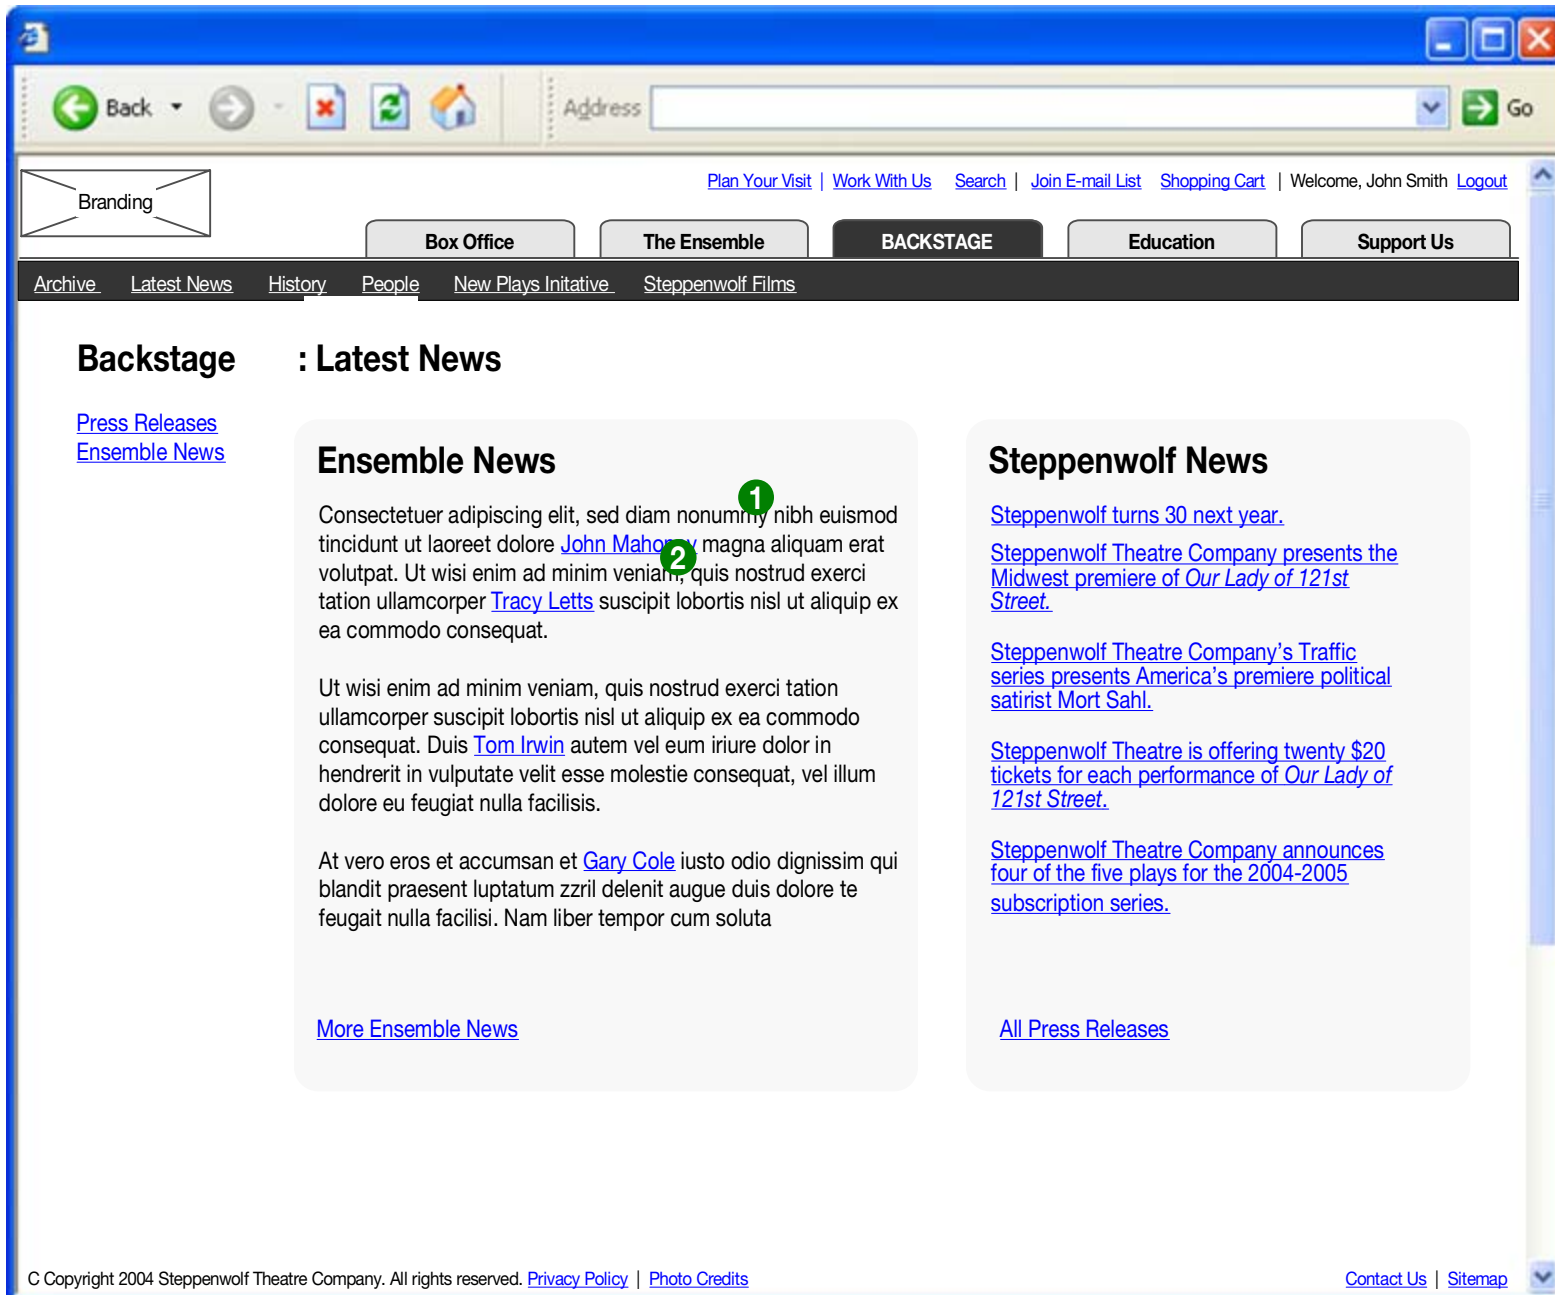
Back

Address

Go

Branding

Plan Your Visit | Work With Us Search | Join E-mail List Shopping Cart | Welcome, John Smith Logout

Box Office The Ensemble BACKSTAGE Education Support Us

Archive Latest News History People New Plays Initative Steppenwolf Films

Backstage : Latest News

Press Releases
Ensemble News

Ensemble News

Consectetuer adipiscing elit, sed diam nonummy 1 nibh euismod tincidunt ut laoreet dolore John Mahoney 2 magna aliquam erat volutpat. Ut wisi enim ad minim veniam, quis nostrud exerci tation ullamcorper Tracy Letts suscipit lobortis nisl ut aliquip ex ea commodo consequat.

Ut wisi enim ad minim veniam, quis nostrud exerci tation ullamcorper suscipit lobortis nisl ut aliquip ex ea commodo consequat. Duis Tom Irwin autem vel eum iriure dolor in hendrerit in vulputate velit esse molestie consequat, vel illum dolore eu feugiat nulla facilisis.

At vero eros et accumsan et Gary Cole iusto odio dignissim qui blandit praesent luptatum zzril delenit augue duis dolore te feugait nulla facilisi. Nam liber tempor cum soluta

More Ensemble News

Steppenwolf News

Steppenwolf turns 30 next year.

Steppenwolf Theatre Company presents the Midwest premiere of Our Lady of 121st Street.

Steppenwolf Theatre Company's Traffic series presents America's premiere political satirist Mort Sahl.

Steppenwolf Theatre is offering twenty $20 tickets for each performance of Our Lady of 121st Street.

Steppenwolf Theatre Company announces four of the five plays for the 2004-2005 subscription series.

All Press Releases

C Copyright 2004 Steppenwolf Theatre Company. All rights reserved. Privacy Policy | Photo Credits

Contact Us | Sitemap